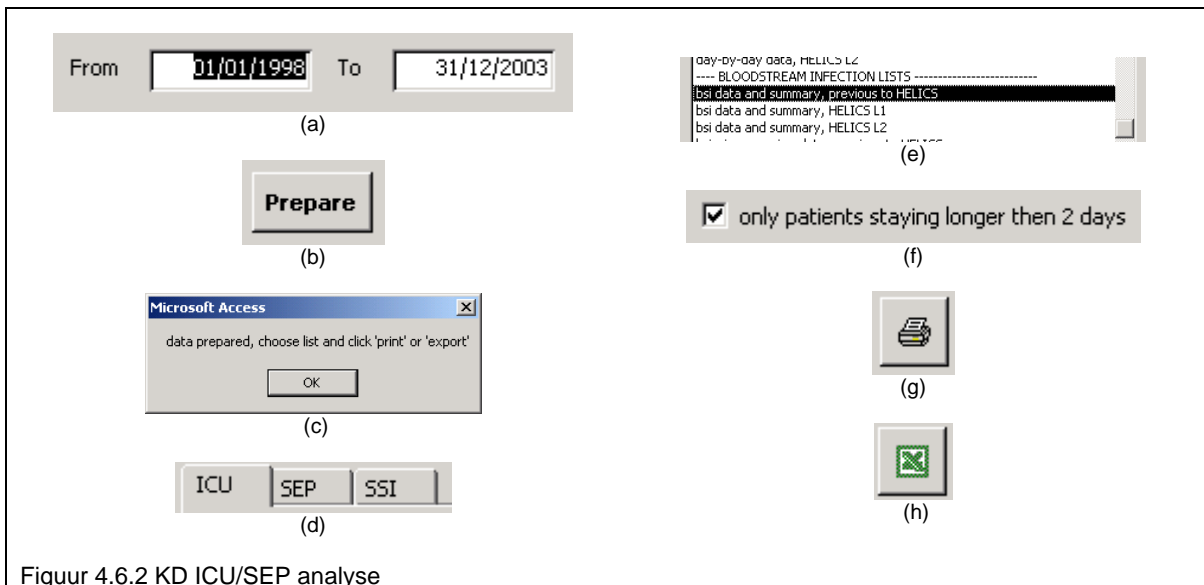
From 01/01/1998 To 31/12/2003

(a)

Prepare

(b)

Microsoft Access

data prepared, choose list and click 'print' or 'export'

OK

(c)

ICU SEP SSI

(d)

day-by-day data, HELICS L2
---- BLOODSTREAM INFECTION LISTS --------------------------
bsi data and summary, previous to HELICS
bsi data and summary, HELICS L1
bsi data and summary, HELICS L2
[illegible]

(e)

only patients staying longer then 2 days

(f)

(g)

(h)

Figuur 4.6.2 KD ICU/SEP analyse